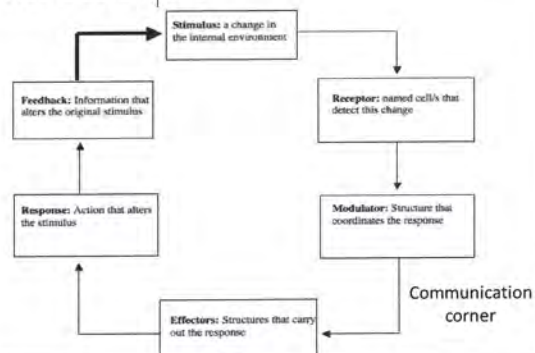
Stimulus: a change in the internal environment

Receptor: named cell/s that detect this change

Modulator: Structure that coordinates the response

Effectors: Structures that carry out the response

Response: Action that alters the stimulus

Feedback: Information that alters the original stimulus

Communication corner